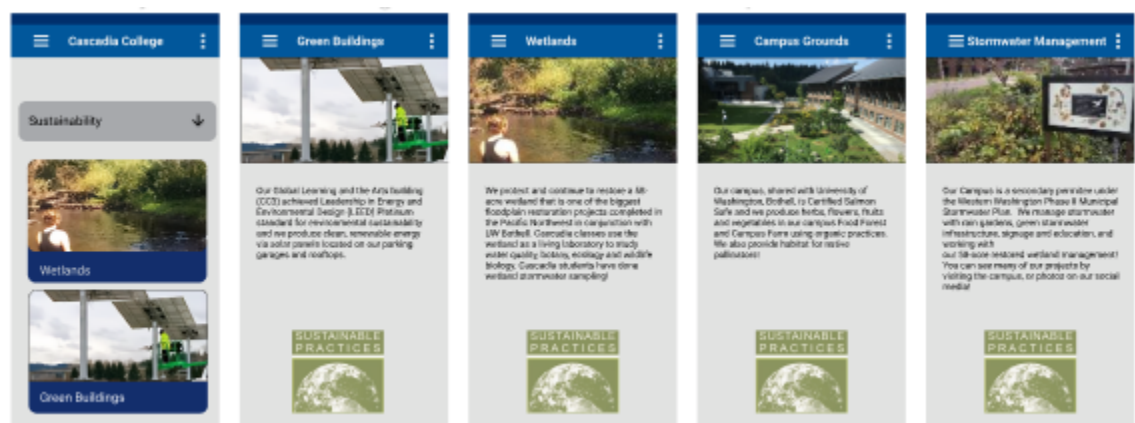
Cascadia College

Sustainability

Wetlands

Green Buildings

Green Buildings

Our Global Learning and the Arts building (CC3) achieved Leadership in Energy and Environmental Design (LEED) Platinum standard for environmental sustainability and we produce clean, renewable energy via solar panels located on our parking garages and rooftops.

SUSTAINABLE PRACTICES

Wetlands

We protect and continue to restore a 58-acre wetland that is one of the biggest floodplain restoration projects completed in the Pacific Northwest in conjunction with UW Bothell. Cascadia classes use the wetland as a living laboratory to study water quality, botany, ecology and wildlife biology. Cascadia students have done wetland stormwater sampling!

SUSTAINABLE PRACTICES

Campus Grounds

Our campus, shared with University of Washington, Bothell, is Certified Salmon Safe and we produce herbs, flowers, fruits and vegetables in our campus Food Forest and Campus Farm using organic practices. We also provide habitat for native pollinators!

SUSTAINABLE PRACTICES

Stormwater Management

Our Campus is a secondary permitee under the Western Washington Phase II Municipal Stormwater Plan. We manage stormwater with rain gardens, green stormwater infrastructure, signage and education, and working with our 58-acre restored wetland management! You can see many of our projects by visiting the campus, or photos on our social media!

SUSTAINABLE PRACTICES